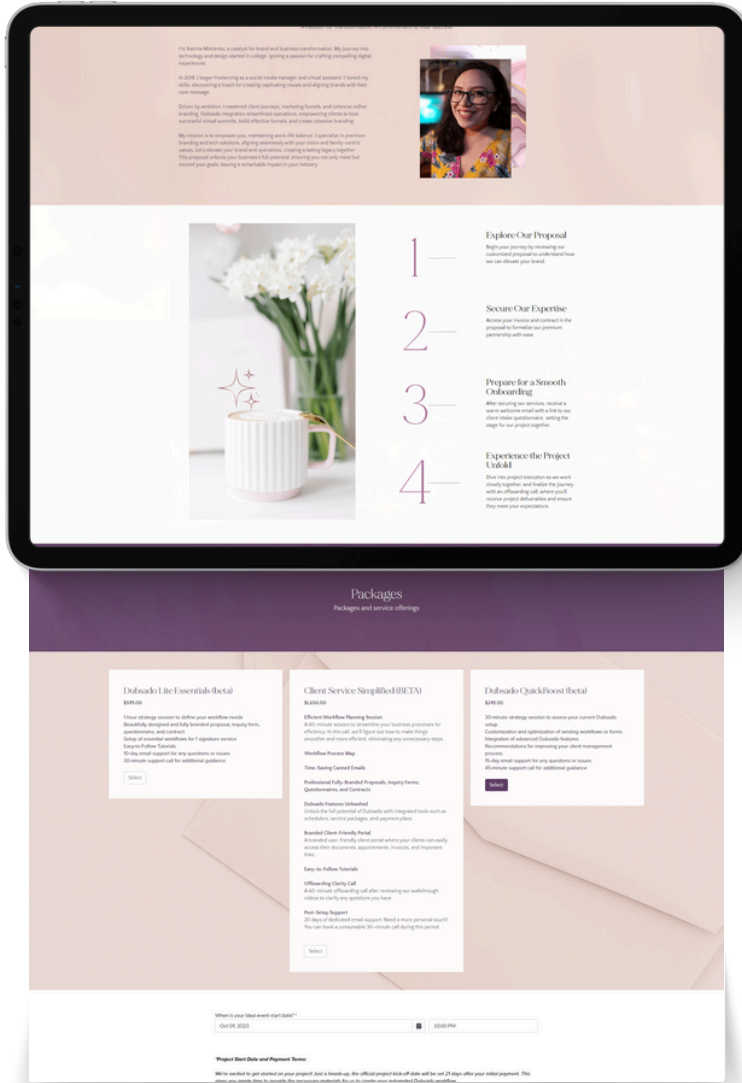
I'm Karina Mohenko, a catalyst for brand and business transformation. My journey into technology and design started in college, igniting a passion for crafting compelling digital experiences.

In 2016, I began freelancing as a social media manager and virtual assistant. I honed my skills, discovering a knack for creating captivating visuals and aligning brands with their core message.

Driven by ambition, I mastered client journeys, marketing funnels, and cohesive online branding. Dubsado integration streamlined operations, empowering clients to host successful virtual summits, build effective funnels, and create cohesive branding.

My mission is to empower you, maintaining work-life balance. I specialize in premium branding and tech solutions, aligning seamlessly with your vision and family-centric values. Let's elevate your brand and operations, creating a lasting legacy together. This proposal unlocks your business's full potential, ensuring you not only meet but exceed your goals, leaving a remarkable impact in your industry.

1
Explore Our Proposal
Begin your journey by reviewing our customized proposal to understand how we can elevate your brand.

2
Secure Our Expertise
Access your invoice and contract in the proposal to formalize our premium partnership with ease.

3
Prepare for a Smooth Onboarding
After securing our services, receive a warm welcome email with a link to our client intake questionnaire, setting the stage for our project together.

4
Experience the Project Unfold
Dive into project execution as we work closely together, and finalize the journey with an offboarding call, where you'll receive project deliverables and ensure they meet your expectations.

Packages
Packages and service offerings

Dubsado Lite Essentials (beta)
$599.00
1-hour strategy session to define your workflow needs
Beautifully designed and fully branded proposal, inquiry form, questionnaire, and contract.
Setup of essential workflows for 1 signature service
Easy-to-Follow Tutorials
10-day email support for any questions or issues
30-minute support call for additional guidance
Select

Client Service Simplified (BETA)
$1,650.00
Efficient Workflow Planning Session
A 60-minute session to streamline your business processes for efficiency. In this call, we'll figure out how to make things smoother and more efficient, eliminating any unnecessary steps.
Workflow Process Map
Time-Saving Canned Emails
Professional Fully-Branded Proposals, Inquiry Forms, Questionnaires, and Contracts
Dubsado Features Unleashed
Unlock the full potential of Dubsado with integrated tools such as schedulers, service packages, and payment plans.
Branded Client-Friendly Portal
A branded user-friendly client portal where your clients can easily access their documents, appointments, invoices, and important links.
Easy-to-Follow Tutorials
Offboarding Clarity Call
A 60-minute offboarding call after reviewing our walkthrough videos to clarify any questions you have.
Post-Setup Support
20 days of dedicated email support. Need a more personal touch? You can book a consumable 30-minute call during this period.
Select

Dubsado QuickBoost (beta)
$249.00
20-minute strategy session to assess your current Dubsado setup
Customization and optimization of existing workflows or forms
Integration of advanced Dubsado features
Recommendations for improving your client management process
15-day email support for any questions or issues
45-minute support call for additional guidance
Select

When is your ideal event start date? *
Oct 09, 2023
03:00 PM

*Project Start Date and Payment Terms:
We're excited to get started on your project! Just a heads-up, the official project kick-off date will be set 21 days after your initial payment. This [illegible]